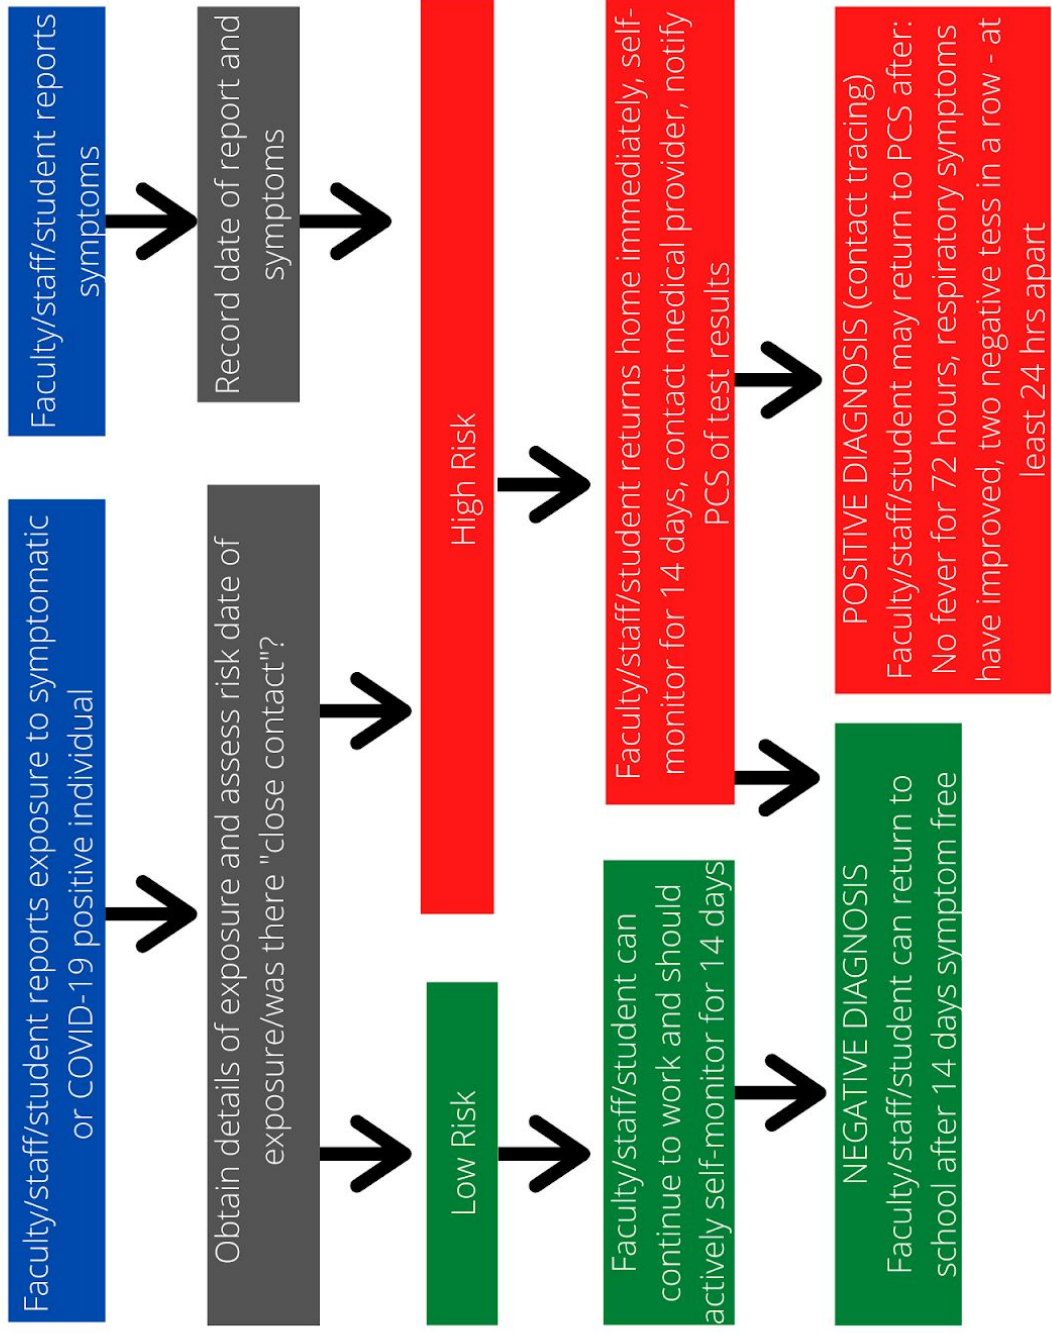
Faculty/staff/student reports symptoms

Record date of report and symptoms

Faculty/staff/student reports exposure to symptomatic or COVID-19 positive individual

Obtain details of exposure and assess risk date of exposure/was there "close contact"?

High Risk

Low Risk

Faculty/staff/student returns home immediately, self-monitor for 14 days, contact medical provider, notify PCS of test results

Faculty/staff/student can continue to work and should actively self-monitor for 14 days

POSITIVE DIAGNOSIS (contact tracing) Faculty/staff/student may return to PCS after: No fever for 72 hours, respiratory symptoms have improved, two negative tess in a row - at least 24 hrs apart

NEGATIVE DIAGNOSIS Faculty/staff/student can return to school after 14 days symptom free